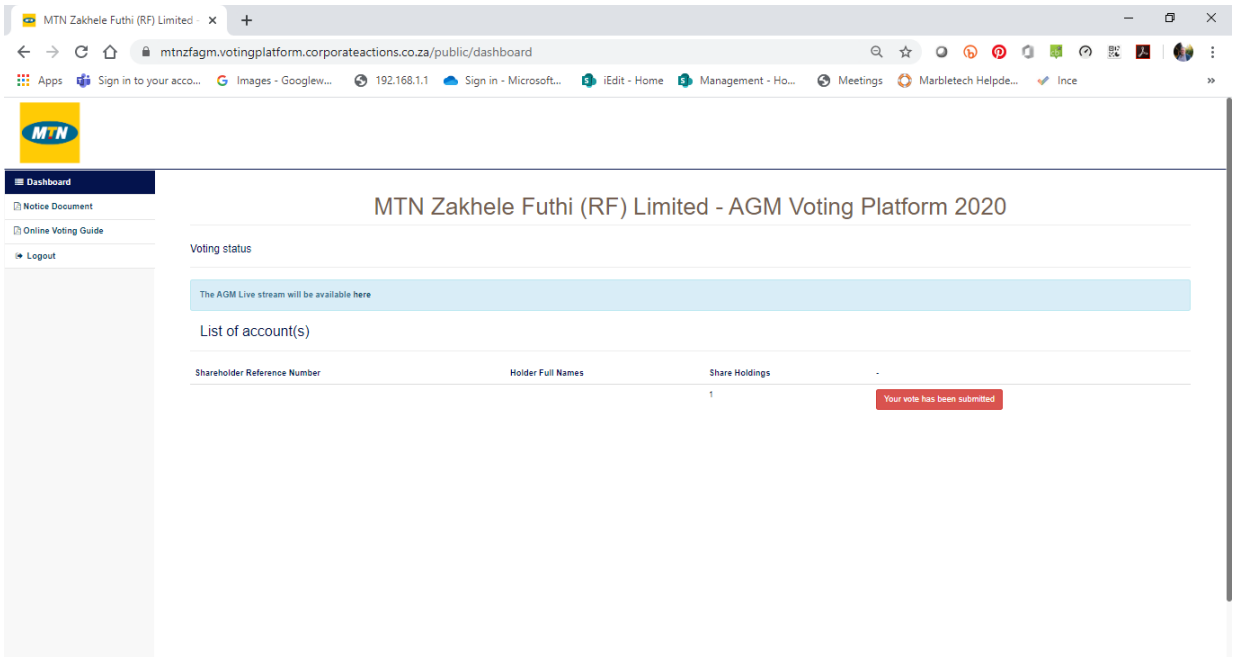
MTN Zakhele Futhi (RF) Limited ×

mtnzfagm.votingplatform.corporateactions.co.za/public/dashboard

Apps Sign in to your acco... Images - Googlew... 192.168.1.1 Sign in - Microsoft... iEdit - Home Management - Ho... Meetings Marbletech Helpde... Ince

MTN

Dashboard
Notice Document
Online Voting Guide
Logout

MTN Zakhele Futhi (RF) Limited - AGM Voting Platform 2020

Voting status

The AGM Live stream will be available here

List of account(s)

| Shareholder Reference Number | Holder Full Names | Share Holdings | - |
|---|---|---|---|
| | | 1 | Your vote has been submitted |